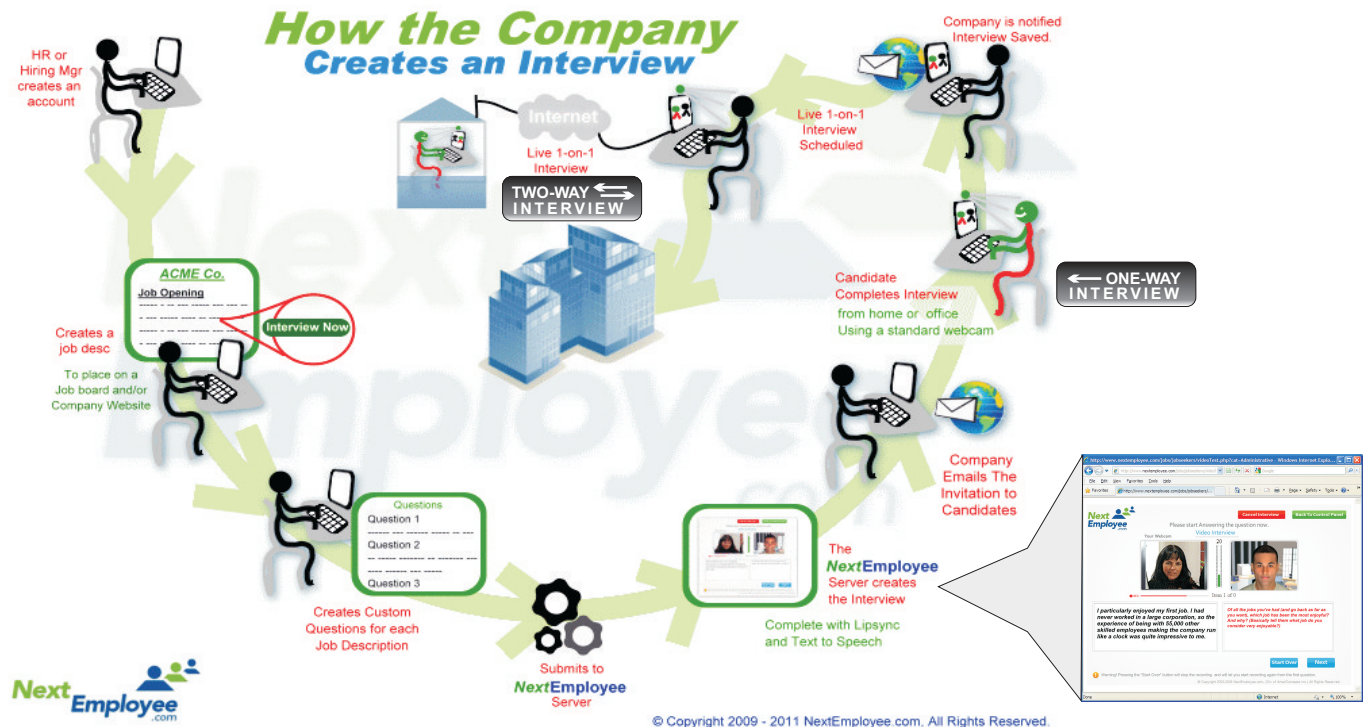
How the Company
Creates an Interview

HR or Hiring Mgr creates an account

Internet

Live 1-on-1 Interview

TWO-WAY INTERVIEW

Live 1-on-1 Interview Scheduled

Company is notified Interview Saved.

ACME Co.
Job Opening

Interview Now

Creates a job desc

To place on a Job board and/or Company Website

Candidate Completes Interview
from home or office
Using a standard webcam

ONE-WAY INTERVIEW

Company Emails The Invitation to Candidates

Questions
Question 1
Question 2
Question 3

Creates Custom Questions for each Job Description

Submits to NextEmployee Server

The NextEmployee Server creates the Interview

Complete with Lipsync and Text to Speech

Cancel Interview
Back To Control Panel
Please start Answering the question now.
Video Interview
Your Webcam
Start Over
Next

I particularly enjoyed my first job. I had never worked in a large corporation, so the experience of being with 55,000 other skilled employees making the company run like a clock was quite impressive to me.

Of all the jobs you've had (and go back as far as you want), which job has been the most enjoyful? And why? (Basically tell them what job do you consider very enjoyable?)

Next Employee .com

© Copyright 2009 - 2011 NextEmployee.com. All Rights Reserved.